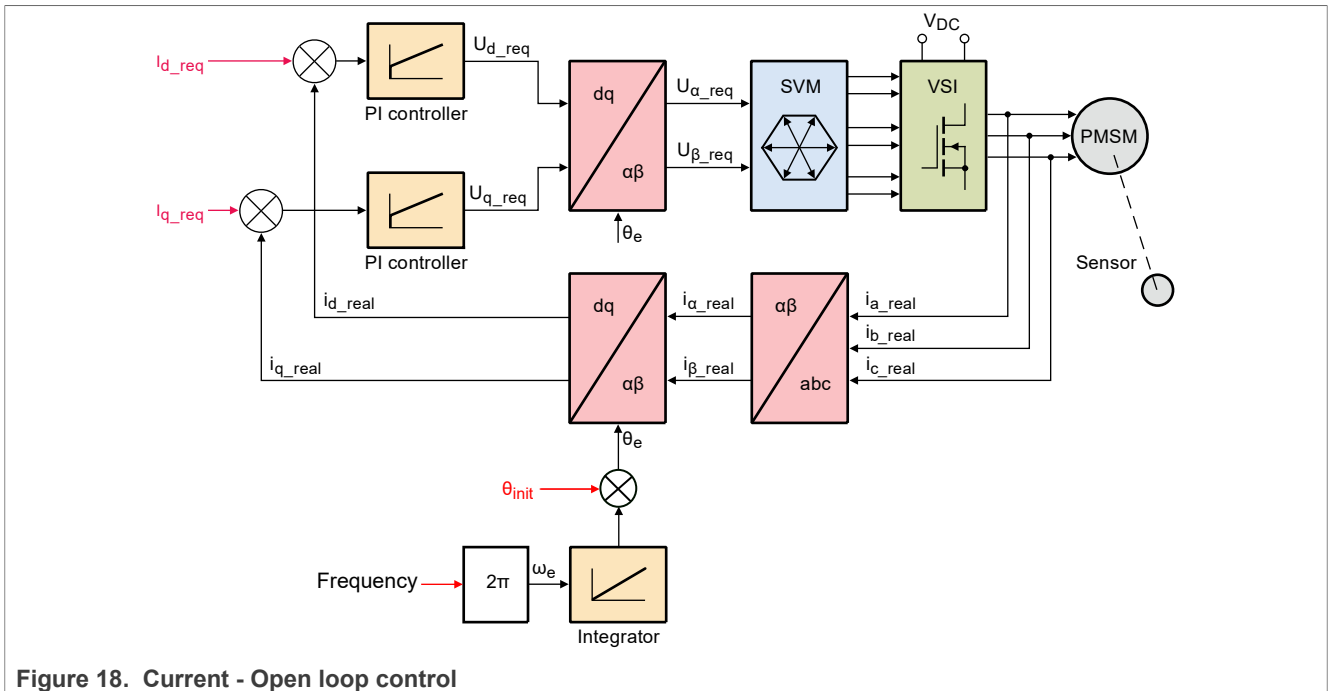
$I_{d\_req}$
PI controller
$U_{d\_req}$
dq
αβ
$U_{α\_req}$
$U_{β\_req}$
SVM
$V_{DC}$
VSI
PMSM
$I_{q\_req}$
PI controller
$U_{q\_req}$
$θ_e$
Sensor
$i_{d\_real}$
dq
αβ
$i_{α\_real}$
$i_{β\_real}$
αβ
abc
$i_{a\_real}$
$i_{b\_real}$
$i_{c\_real}$
$i_{q\_real}$
$θ_e$
$θ_{init}$
Frequency
2π
$ω_e$
Integrator

**Figure 18. Current - Open loop control**